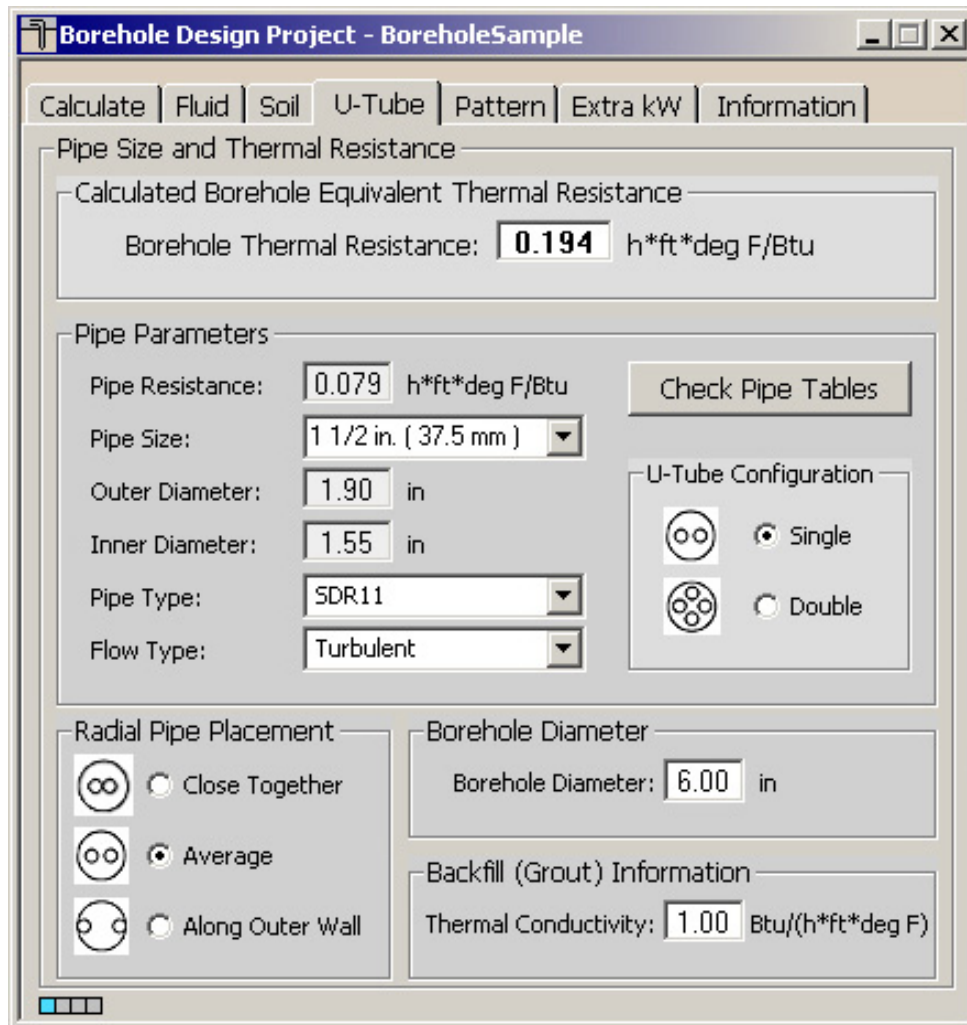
Borehole Design Project - BoreholeSample

Calculate | Fluid | Soil | U-Tube | Pattern | Extra kW | Information

Pipe Size and Thermal Resistance

Calculated Borehole Equivalent Thermal Resistance

Borehole Thermal Resistance: 0.194 h*ft*deg F/Btu

Pipe Parameters

Pipe Resistance: 0.079 h*ft*deg F/Btu

Check Pipe Tables

Pipe Size: 1 1/2 in. ( 37.5 mm )

Outer Diameter: 1.90 in

Inner Diameter: 1.55 in

Pipe Type: SDR11

Flow Type: Turbulent

U-Tube Configuration

Single

Double

Radial Pipe Placement

Close Together

Average

Along Outer Wall

Borehole Diameter

Borehole Diameter: 6.00 in

Backfill (Grout) Information

Thermal Conductivity: 1.00 Btu/(h*ft*deg F)